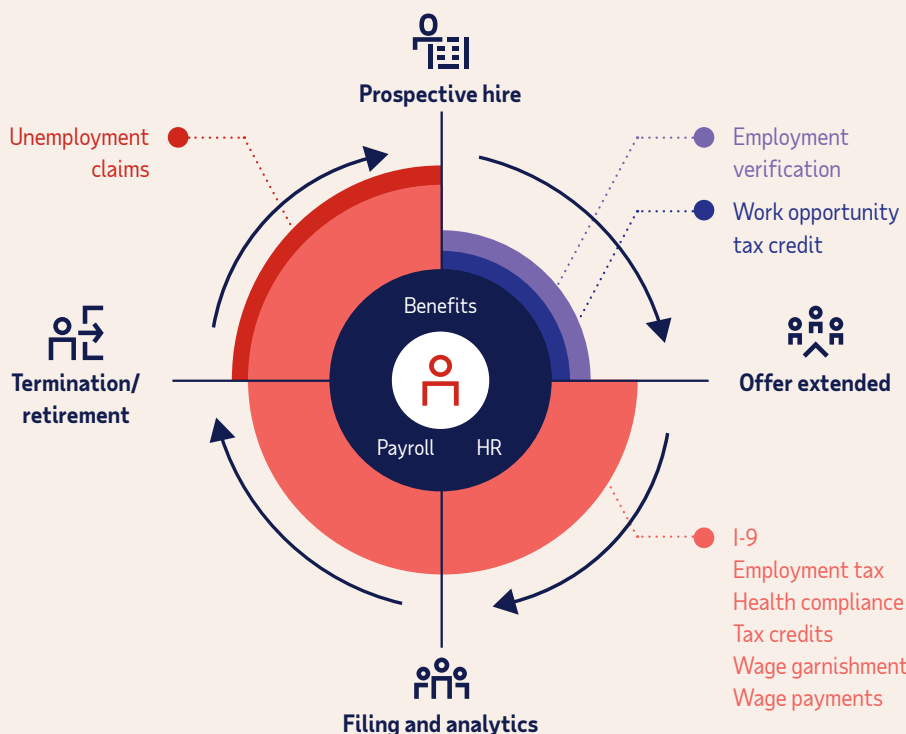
Prospective hire

Unemployment claims

Employment verification

Work opportunity tax credit

Benefits

Payroll

HR

Termination/ retirement

Offer extended

I-9
Employment tax
Health compliance
Tax credits
Wage garnishment
Wage payments

Filing and analytics